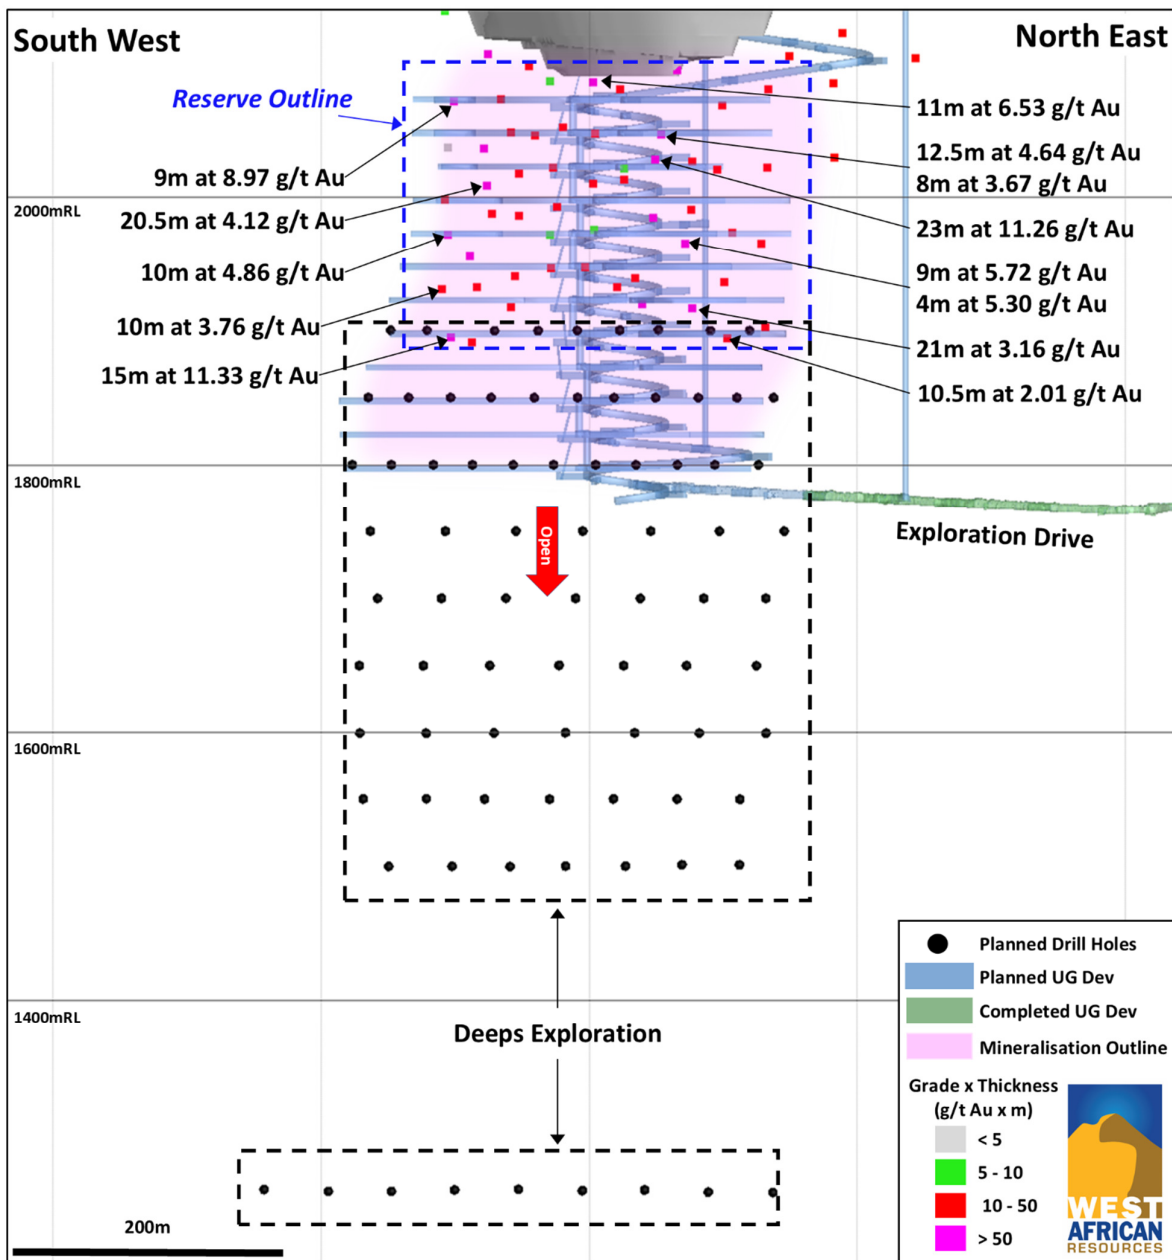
South West

North East

Reserve Outline

11m at 6.53 g/t Au

12.5m at 4.64 g/t Au
8m at 3.67 g/t Au

9m at 8.97 g/t Au

2000mRL

20.5m at 4.12 g/t Au

23m at 11.26 g/t Au

10m at 4.86 g/t Au

9m at 5.72 g/t Au
4m at 5.30 g/t Au

10m at 3.76 g/t Au

21m at 3.16 g/t Au

15m at 11.33 g/t Au

10.5m at 2.01 g/t Au

1800mRL

Exploration Drive

Open

1600mRL

1400mRL

Deeps Exploration

200m

Planned Drill Holes
Planned UG Dev
Completed UG Dev
Mineralisation Outline

Grade x Thickness
(g/t Au x m)
< 5
5 - 10
10 - 50
> 50

WEST AFRICAN RESOURCES